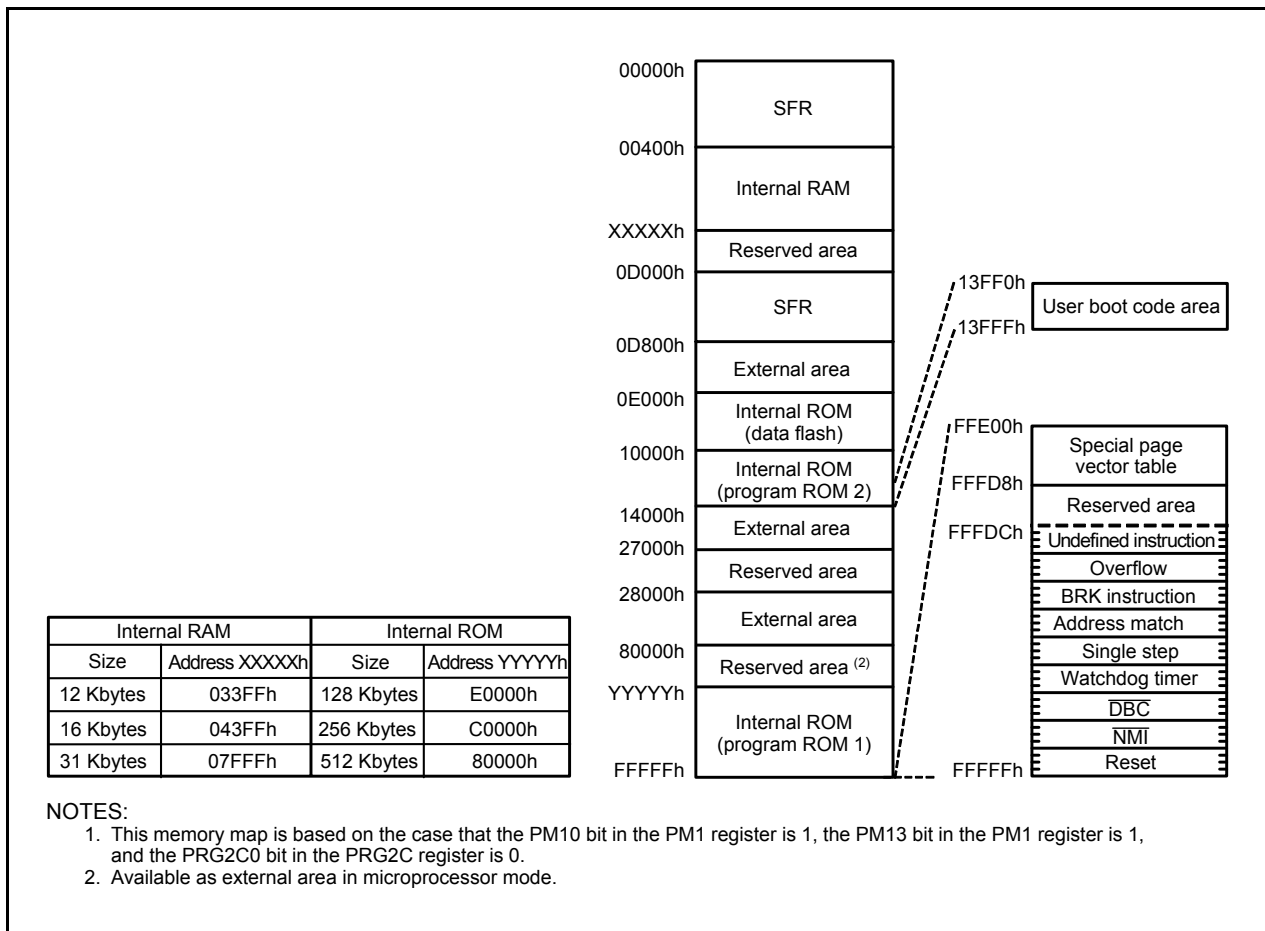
00000h
SFR
00400h
Internal RAM
XXXXXh
Reserved area
0D000h
SFR
0D800h
External area
0E000h
Internal ROM (data flash)
10000h
Internal ROM (program ROM 2)
14000h
External area
27000h
Reserved area
28000h
External area
80000h
Reserved area $^{(2)}$
YYYYYh
Internal ROM (program ROM 1)
FFFFFh

13FF0h
13FFFh
User boot code area

FFE00h
Special page vector table
FFFD8h
Reserved area
FFFDCh
Undefined instruction
Overflow
BRK instruction
Address match
Single step
Watchdog timer
$\overline{DBC}$
$\overline{NMI}$
Reset
FFFFFh

| Internal RAM | | Internal ROM | |
|---|---|---|---|
| Size | Address XXXXXh | Size | Address YYYYYh |
| 12 Kbytes | 033FFh | 128 Kbytes | E0000h |
| 16 Kbytes | 043FFh | 256 Kbytes | C0000h |
| 31 Kbytes | 07FFFh | 512 Kbytes | 80000h |

NOTES:
1. This memory map is based on the case that the PM10 bit in the PM1 register is 1, the PM13 bit in the PM1 register is 1, and the PRG2C0 bit in the PRG2C register is 0.
2. Available as external area in microprocessor mode.